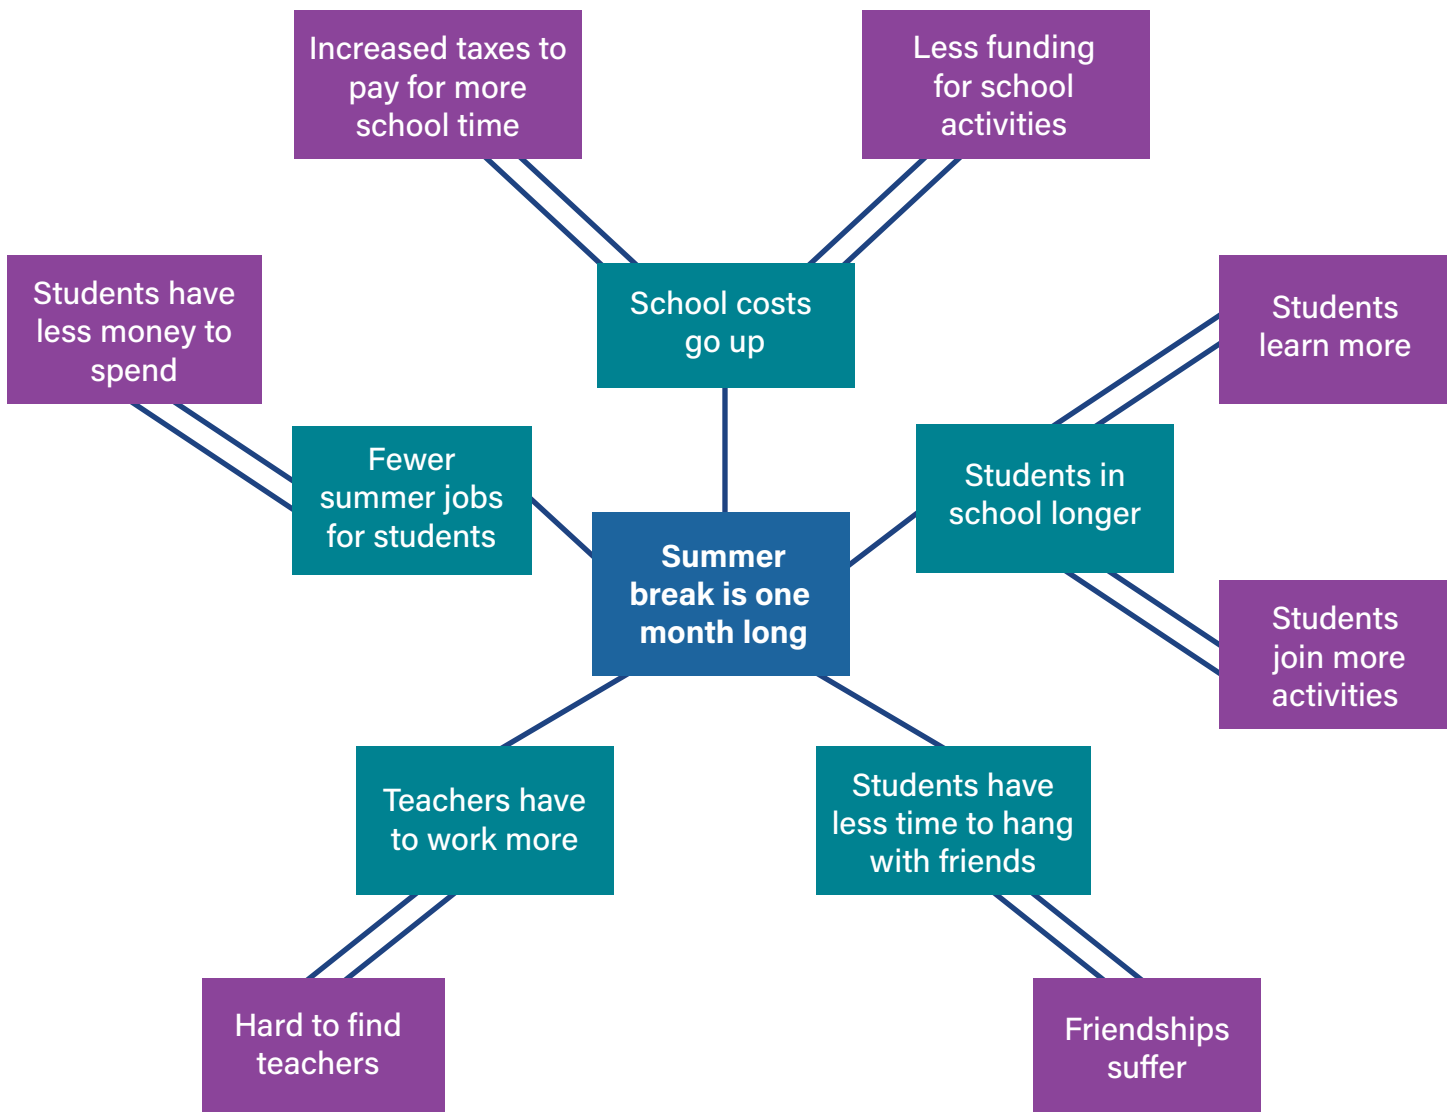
Increased taxes to pay for more school time

Less funding for school activities

Students have less money to spend

School costs go up

Students learn more

Fewer summer jobs for students

Students in school longer

Summer break is one month long

Students join more activities

Teachers have to work more

Students have less time to hang with friends

Hard to find teachers

Friendships suffer